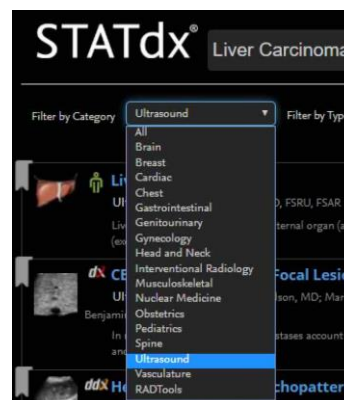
STATdx® Liver Carcinoma

Filter by Category Ultrasound Filter by Typ

All
Brain
Breast
Cardiac
Chest
Gastrointestinal
Genitourinary
Gynecology
Head and Neck
Interventional Radiology
Musculoskeletal
Nuclear Medicine
Obstetrics
Pediatrics
Spine
Ultrasound
Vasculature
RADTools

Li
Ul
D, FSRU, FSAR
Liv
ternal organ (a
(ex

dx CE
Focal Lesi
Ul
lson, MD; Mar
Benjamin
In
stases account
an

ddx He
chopatter